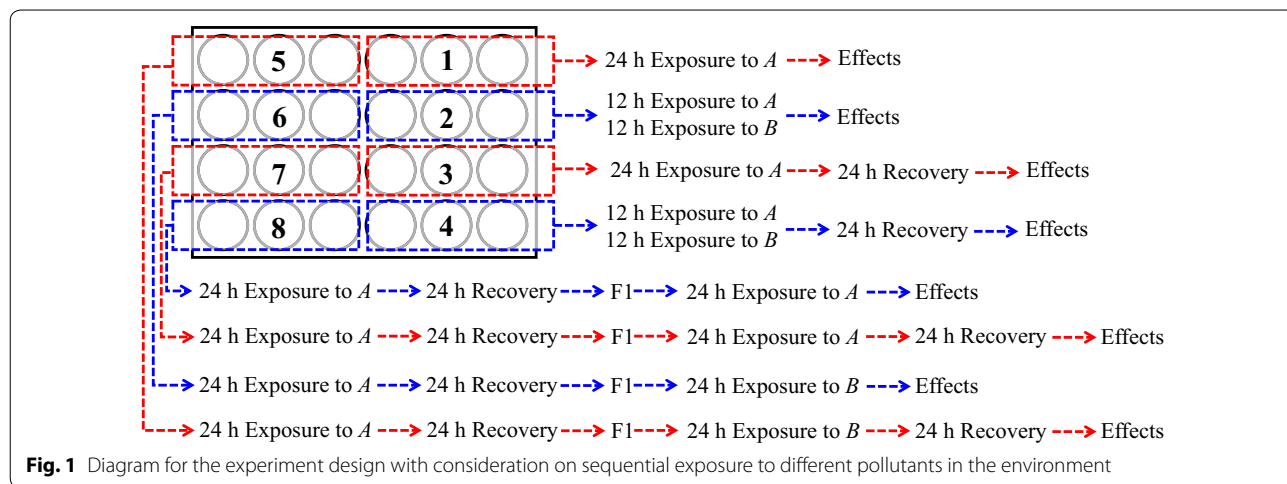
5 1 24 h Exposure to $A$ Effects

6 2 12 h Exposure to $A$
12 h Exposure to $B$ Effects

7 3 24 h Exposure to $A$ 24 h Recovery Effects

8 4 12 h Exposure to $A$
12 h Exposure to $B$ 24 h Recovery Effects

24 h Exposure to $A$ 24 h Recovery F1 24 h Exposure to $A$ Effects

24 h Exposure to $A$ 24 h Recovery F1 24 h Exposure to $A$ 24 h Recovery Effects

24 h Exposure to $A$ 24 h Recovery F1 24 h Exposure to $B$ Effects

24 h Exposure to $A$ 24 h Recovery F1 24 h Exposure to $B$ 24 h Recovery Effects

**Fig. 1** Diagram for the experiment design with consideration on sequential exposure to different pollutants in the environment